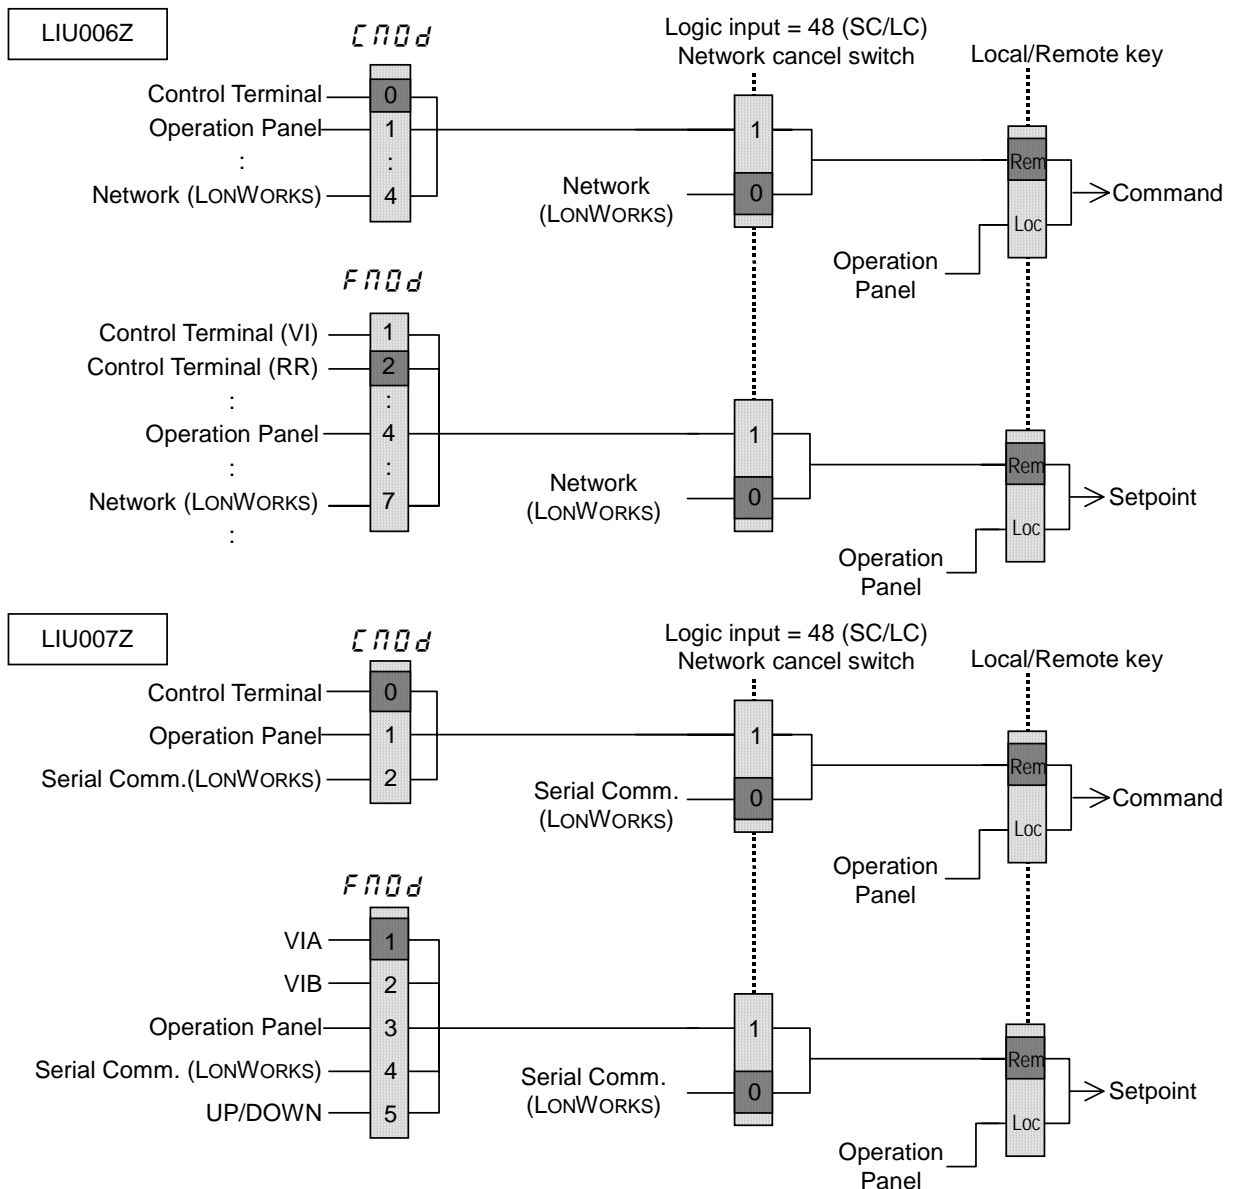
LIU006Z

CMOd

Control Terminal 0
Operation Panel 1
: :
Network (LONWORKS) 4

Logic input = 48 (SC/LC)
Network cancel switch

1
Network (LONWORKS) 0

Local/Remote key

Rem
Loc
Command
Operation Panel

FMOd

Control Terminal (VI) 1
Control Terminal (RR) 2
: :
Operation Panel 4
: :
Network (LONWORKS) 7
:

1
Network (LONWORKS) 0

Rem
Loc
Setpoint
Operation Panel

LIU007Z

CMOd

Control Terminal 0
Operation Panel 1
Serial Comm.(LONWORKS) 2

Logic input = 48 (SC/LC)
Network cancel switch

1
Serial Comm. (LONWORKS) 0

Local/Remote key

Rem
Loc
Command
Operation Panel

FMOd

VIA 1
VIB 2
Operation Panel 3
Serial Comm. (LONWORKS) 4
UP/DOWN 5

1
Serial Comm. (LONWORKS) 0

Rem
Loc
Setpoint
Operation Panel